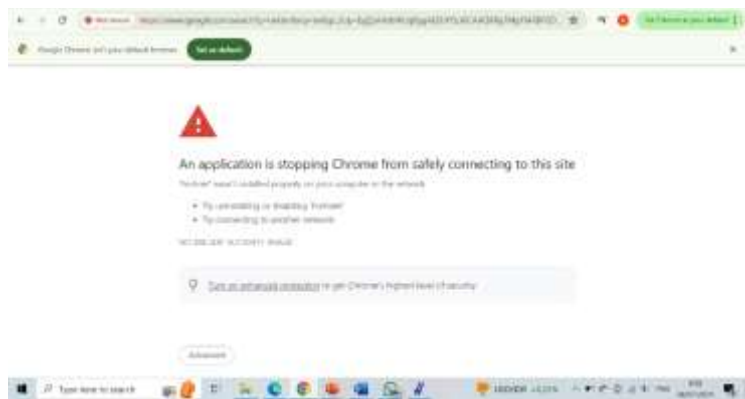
Not secure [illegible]

Google Chrome isn't your default browser Set as default

An application is stopping Chrome from safely connecting to this site

"Fortinet" wasn't installed properly on your computer or the network.

• Try uninstalling or disabling "Fortinet"
• Try connecting to another network

NET::ERR_CERT_AUTHORITY_INVALID

Turn on enhanced protection to get Chrome's highest level of security

Advanced

Type here to search